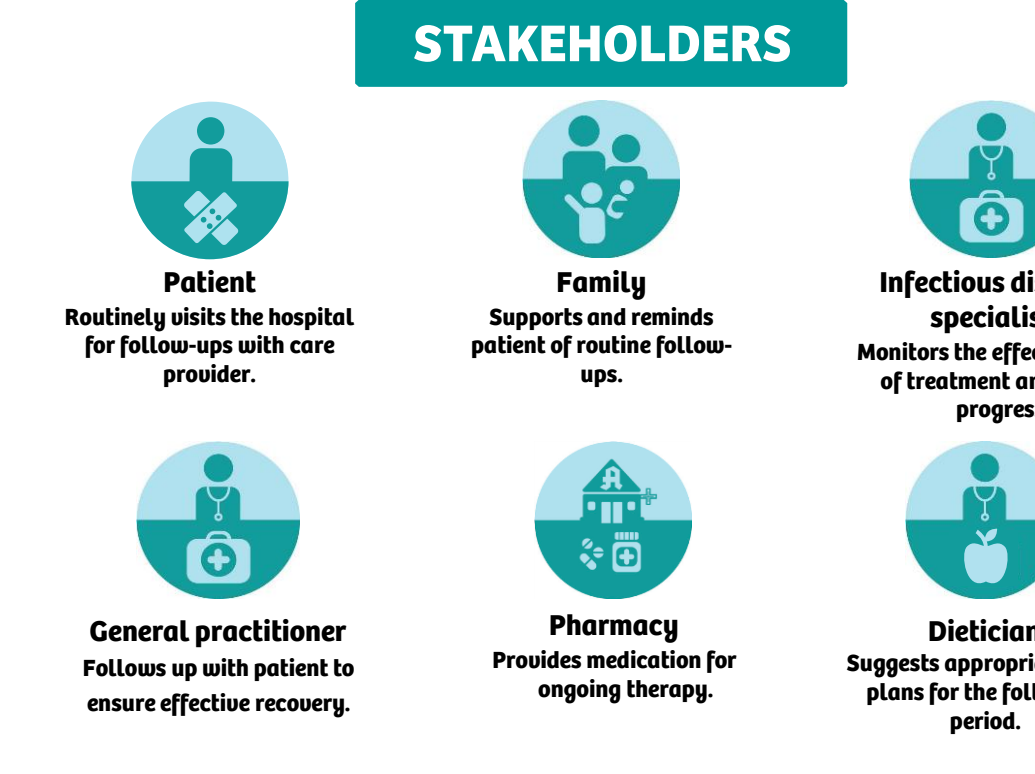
STAKEHOLDERS

Patient
Routinely visits the hospital for follow-ups with care provider.

Family
Supports and reminds patient of routine follow-ups.

Infectious di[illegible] specialis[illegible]
Monitors the effec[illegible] of treatment an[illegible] progres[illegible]

General practitioner
Follows up with patient to ensure effective recovery.

Pharmacy
Provides medication for ongoing therapy.

Dietician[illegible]
Suggests appropri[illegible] plans for the foll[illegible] period.